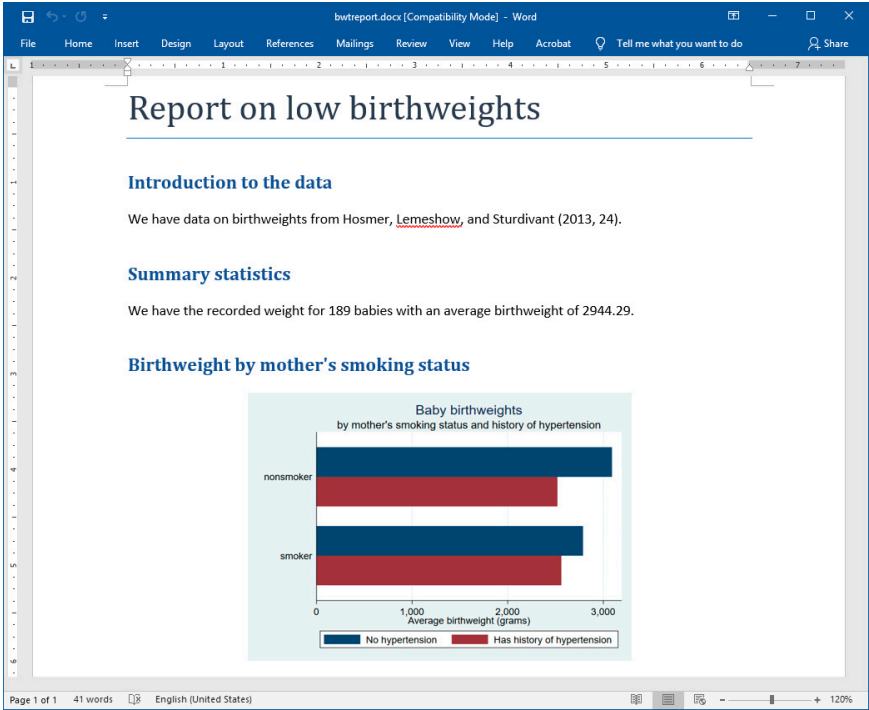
bwtreport.docx [Compatibility Mode] - Word

File Home Insert Design Layout References Mailings Review View Help Acrobat Tell me what you want to do Share

Report on low birthweights

Introduction to the data

We have data on birthweights from Hosmer, Lemeshow, and Sturdivant (2013, 24).

Summary statistics

We have the recorded weight for 189 babies with an average birthweight of 2944.29.

Birthweight by mother's smoking status

Baby birthweights
by mother's smoking status and history of hypertension

nonsmoker
smoker

0 1,000 2,000 3,000
Average birthweight (grams)

No hypertension Has history of hypertension

Page 1 of 1 41 words English (United States) 120%